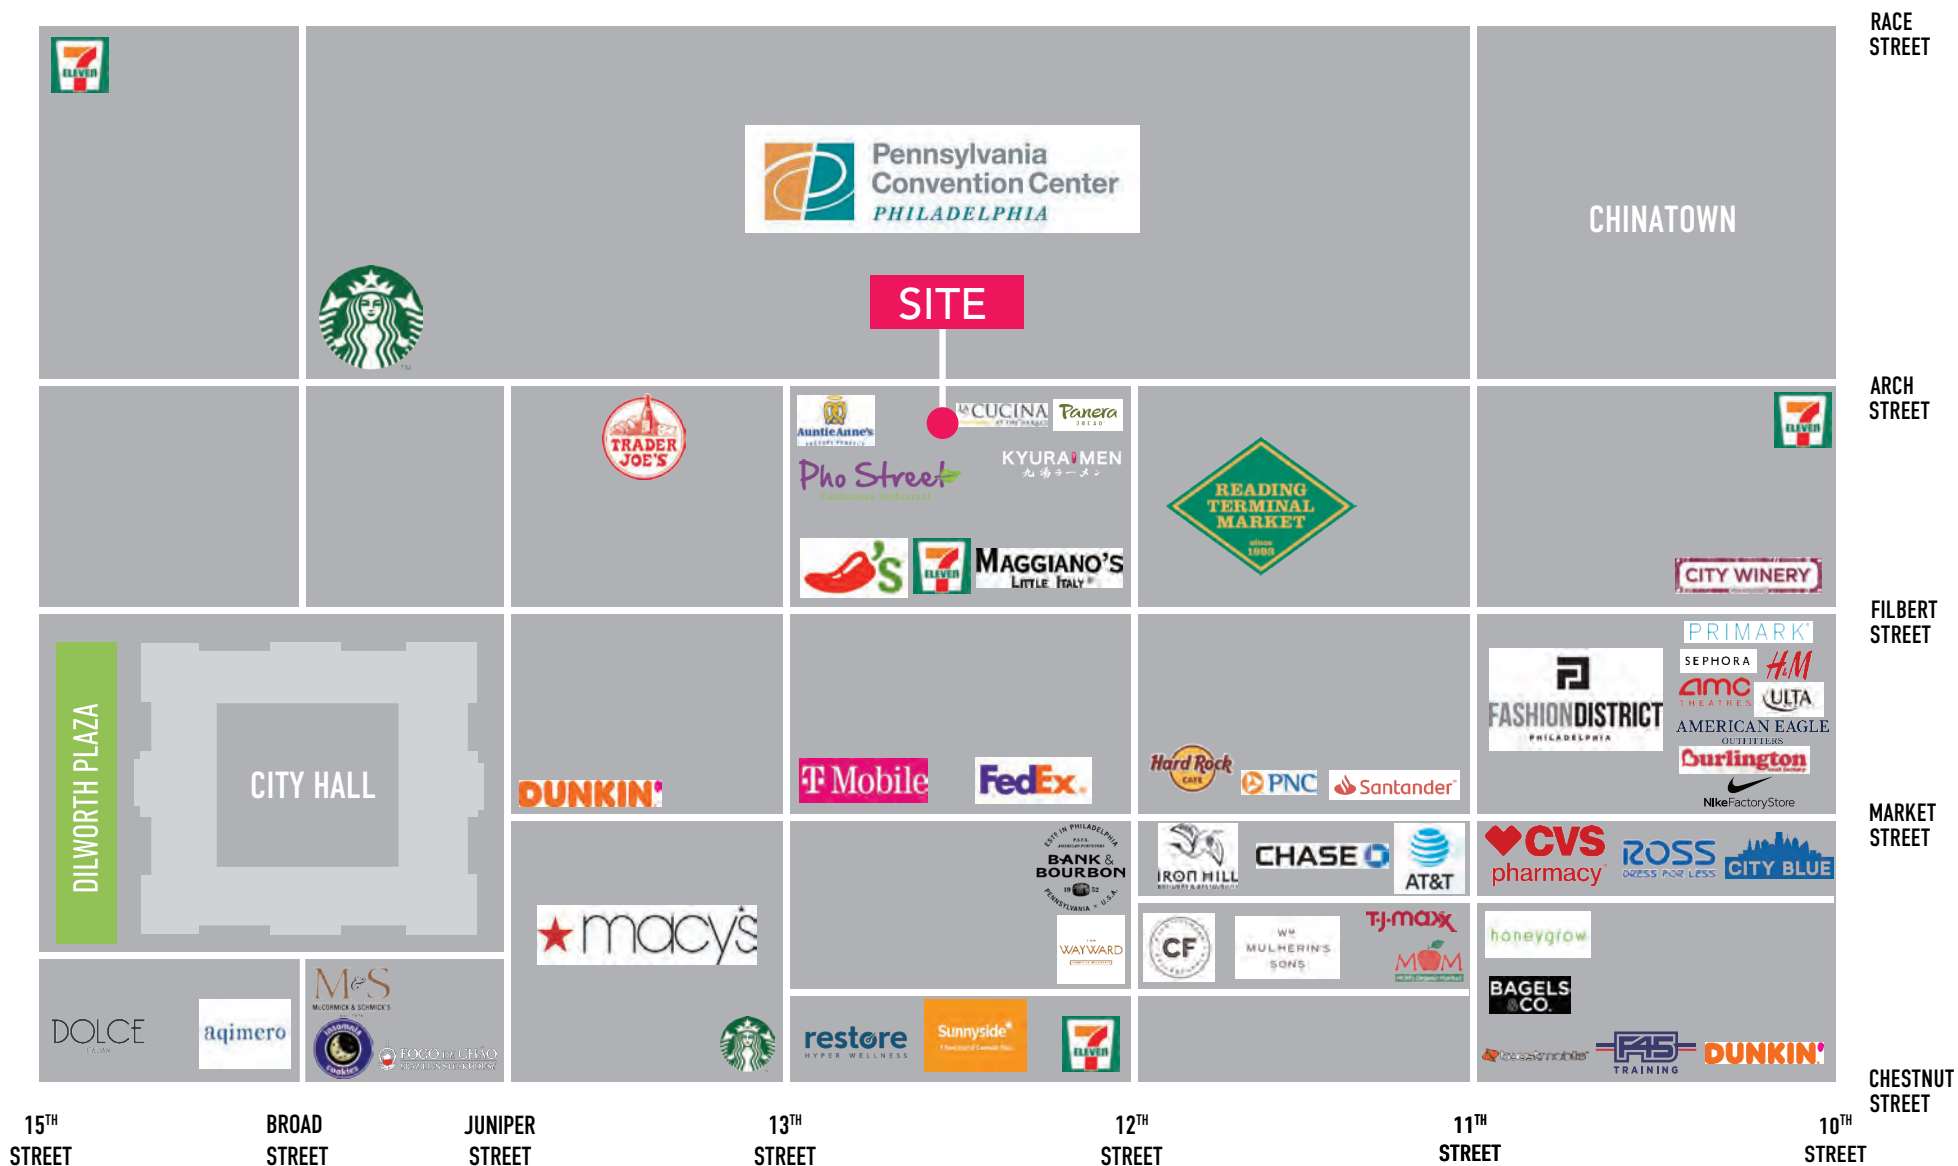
RACE STREET

7 ELEVEN

Pennsylvania Convention Center PHILADELPHIA

CHINATOWN

SITE

ARCH STREET

TRADER JOE'S

Auntie Anne's

LA CUCINA

Panera BREAD

Pho Street

KYURAMEN

READING TERMINAL MARKET since 1893

7 ELEVEN

Chili's

7 ELEVEN

MAGGIANO'S Little Italy

CITY WINERY

FILBERT STREET

PRIMARK

SEPHORA

H&M

amc THEATRES

ULTA

FASHION DISTRICT PHILADELPHIA

AMERICAN EAGLE OUTFITTERS

Burlington

NikeFactoryStore

DILWORTH PLAZA

CITY HALL

DUNKIN'

T Mobile

FedEx.

Hard Rock CAFE

PNC

Santander

MARKET STREET

BANK & BOURBON

IRON HILL

CHASE

AT&T

CVS pharmacy

ROSS DRESS FOR LESS

CITY BLUE

macy's

WAYWARD

CF

WM MULHERIN'S SONS

T.J.maxx

MOM

honeygrow

BAGELS & CO.

DOLCE

aqimero

M&S McCORMICK & SCHMICK'S

Insomnia Cookies

FOGO DE CHÃO

restore HYPER WELLNESS

Sunnyside

7 ELEVEN

F45 TRAINING

DUNKIN'

CHESTNUT STREET

15TH STREET

BROAD STREET

JUNIPER STREET

13TH STREET

12TH STREET

11TH STREET

10TH STREET